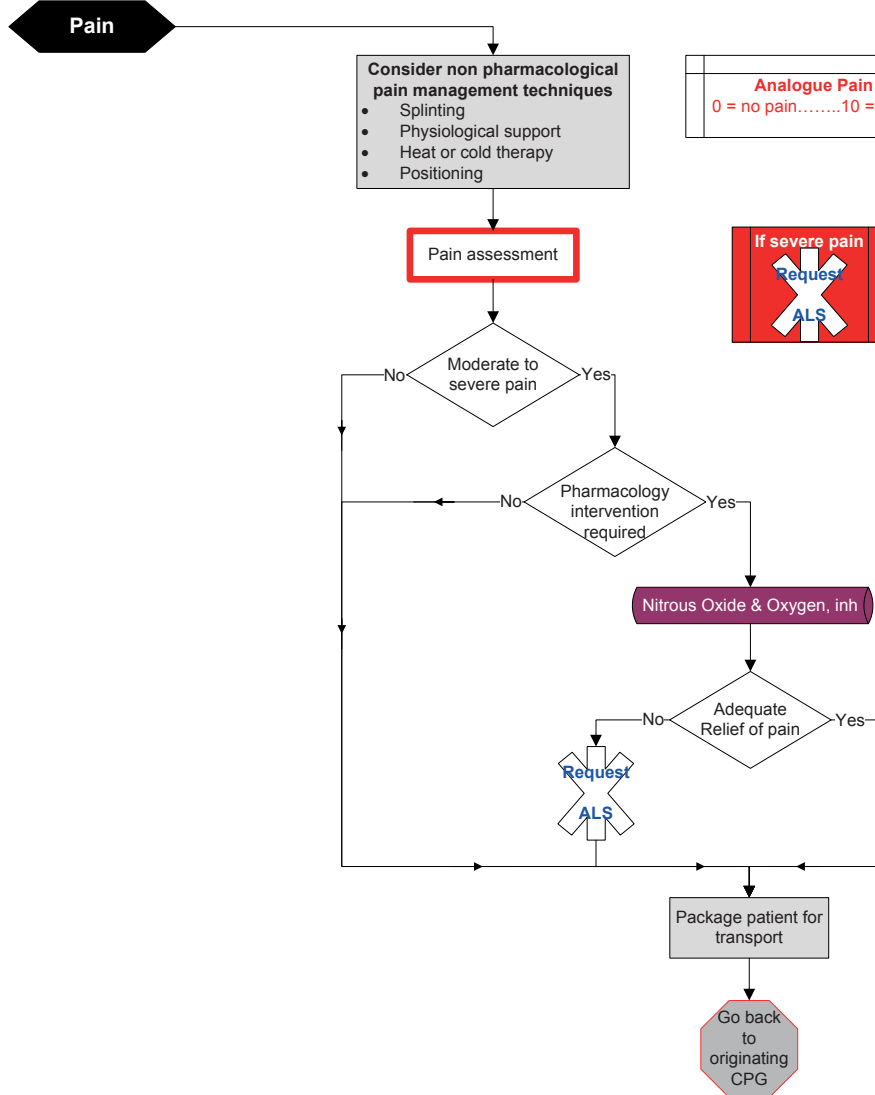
Pain

Consider non pharmacological pain management techniques
- Splinting
- Physiological support
- Heat or cold therapy
- Positioning

Analogue Pain
0 = no pain……..10 =

Pain assessment

If severe pain
Request
ALS

Moderate to severe pain

No

Yes

Pharmacology intervention required

No

Yes

Nitrous Oxide & Oxygen, inh

Adequate Relief of pain

No

Yes

Request
ALS

Package patient for transport

Go back to originating CPG